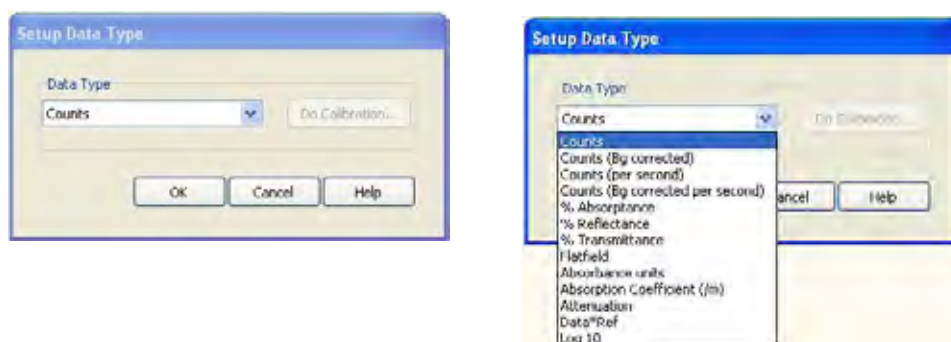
Setup Data Type

Data Type

Counts

Do Calibration...

OK

Cancel

Help

Setup Data Type

Data Type

Counts

Do Calibration...

Counts
Counts (Bg corrected)
Counts (per second)
Counts (Bg corrected per second)
% Absorptance
% Reflectance
% Transmittance
Flatfield
Absorbance units
Absorption Coefficient (/m)
Attenuation
Data*Ref
Log 10

ancel

Help